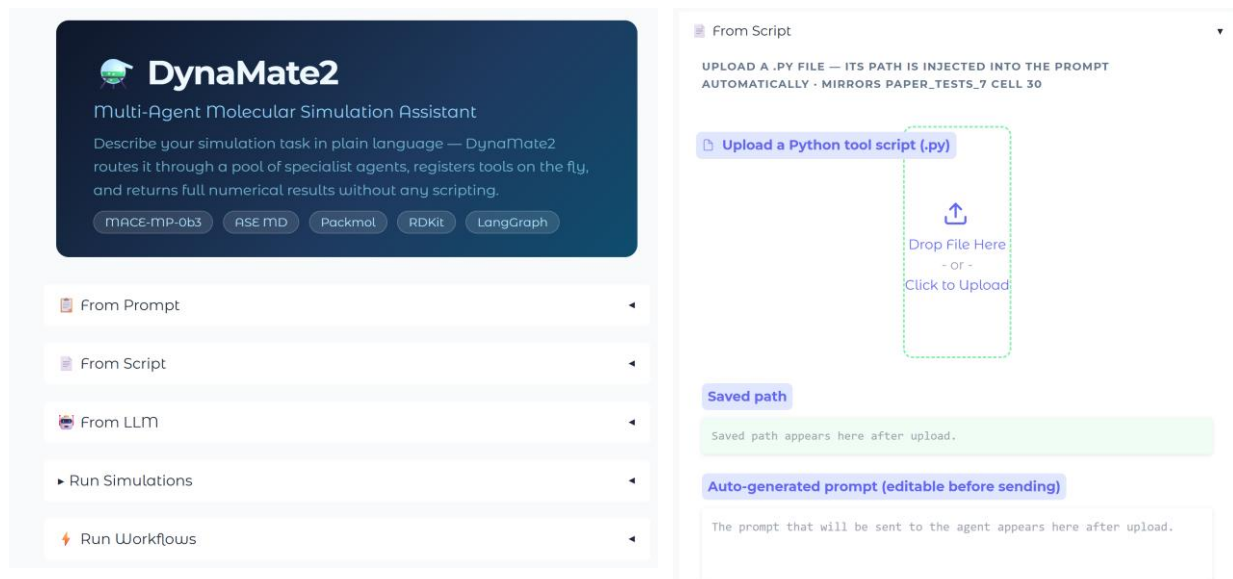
DynaMate2

Multi-Agent Molecular Simulation Assistant

Describe your simulation task in plain language — DynaMate2 routes it through a pool of specialist agents, registers tools on the fly, and returns full numerical results without any scripting.

MACE-MP-0b3 ASE MD Packmol RDKit LangGraph

From Prompt ◂

From Script ◂

From LLM ◂

▸ Run Simulations ◂

Run Workflows ◂

From Script ▾

UPLOAD A .PY FILE — ITS PATH IS INJECTED INTO THE PROMPT AUTOMATICALLY - MIRRORS PAPER_TESTS_7 CELL 30

Upload a Python tool script (.py)

Drop File Here
- or -
Click to Upload

Saved path

Saved path appears here after upload.

Auto-generated prompt (editable before sending)

The prompt that will be sent to the agent appears here after upload.